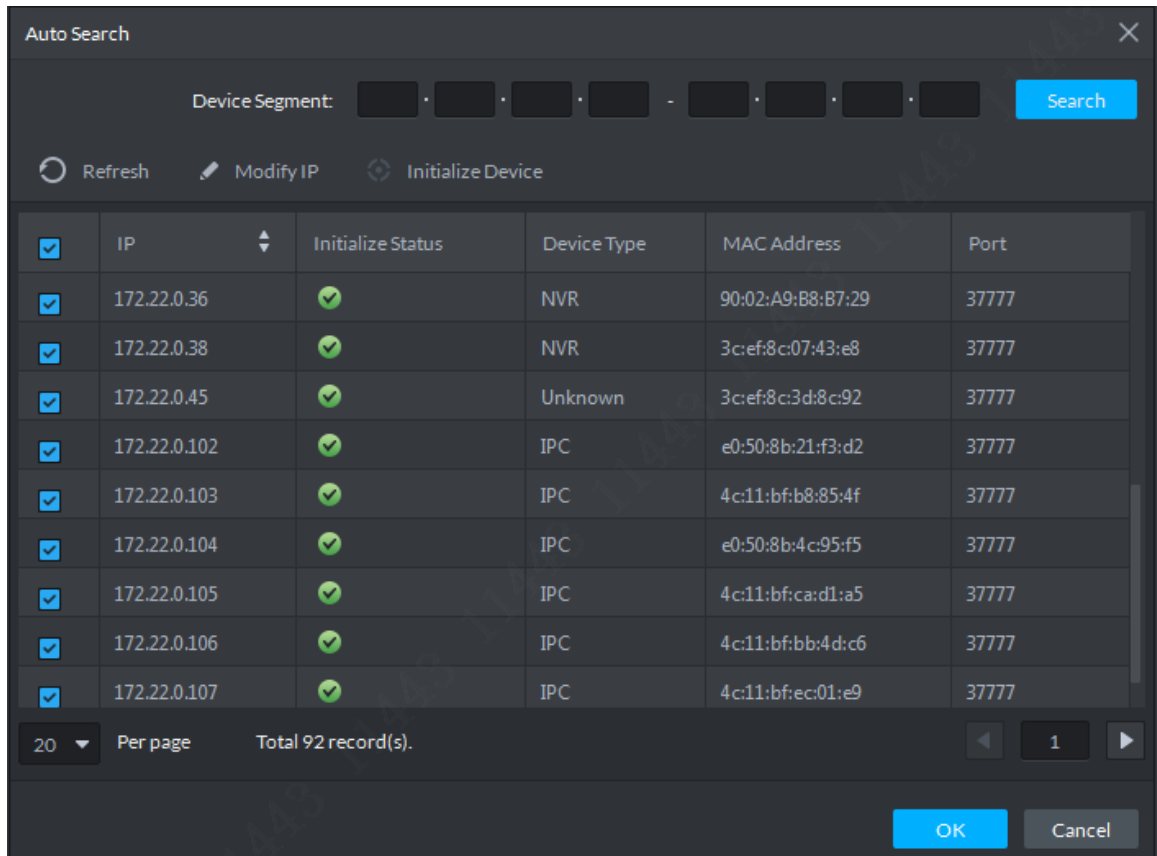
Auto Search

Device Segment: . . . - . . . Search

Refresh Modify IP Initialize Device

| | IP | Initialize Status | Device Type | MAC Address | Port |
|---|---|---|---|---|---|
| | 172.22.0.36 | | NVR | 90:02:A9:B8:B7:29 | 37777 |
| | 172.22.0.38 | | NVR | 3c:ef:8c:07:43:e8 | 37777 |
| | 172.22.0.45 | | Unknown | 3c:ef:8c:3d:8c:92 | 37777 |
| | 172.22.0.102 | | IPC | e0:50:8b:21:f3:d2 | 37777 |
| | 172.22.0.103 | | IPC | 4c:11:bf:b8:85:4f | 37777 |
| | 172.22.0.104 | | IPC | e0:50:8b:4c:95:f5 | 37777 |
| | 172.22.0.105 | | IPC | 4c:11:bf:ca:d1:a5 | 37777 |
| | 172.22.0.106 | | IPC | 4c:11:bf:bb:4d:c6 | 37777 |
| | 172.22.0.107 | | IPC | 4c:11:bf:ec:01:e9 | 37777 |

20 Per page Total 92 record(s). 1

OK Cancel